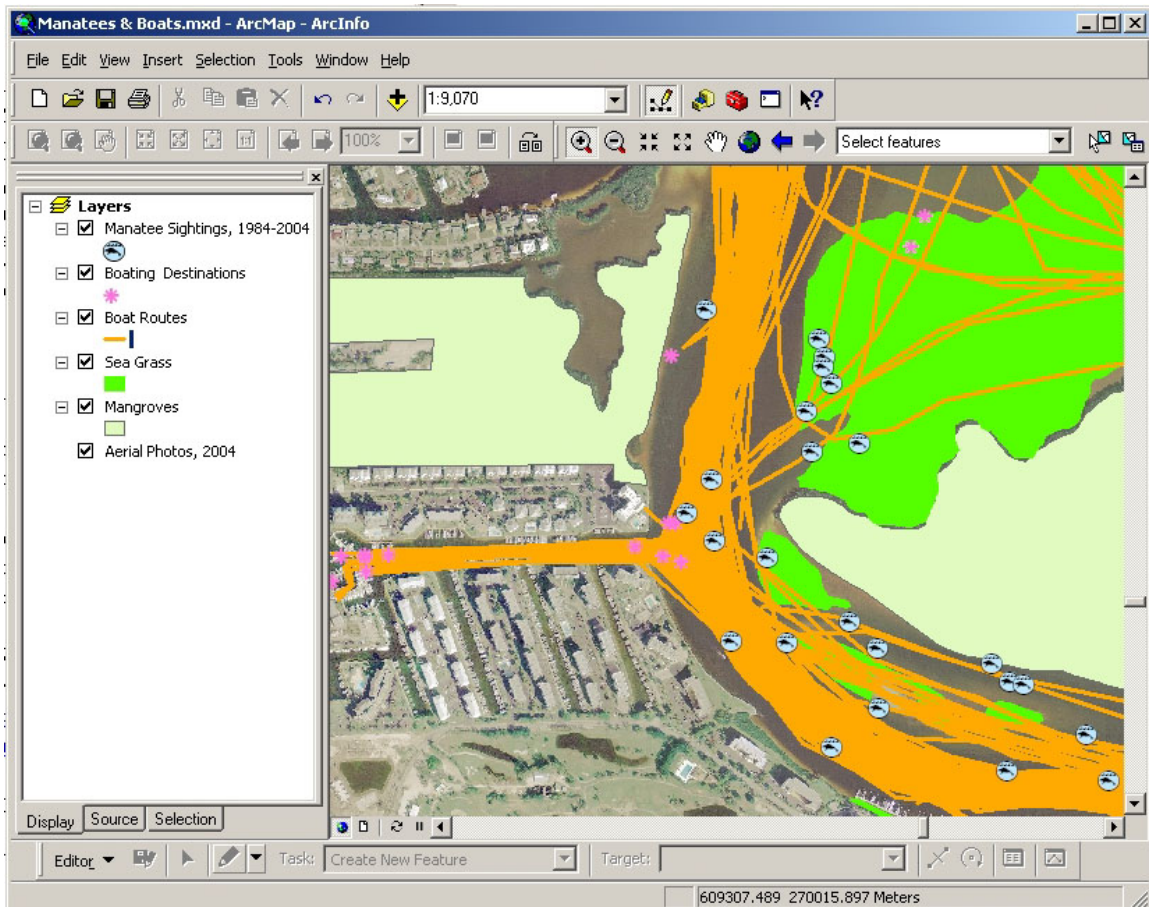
Manatees & Boats.mxd - ArcMap - ArcInfo

File Edit View Insert Selection Tools Window Help

1:9,070

100%

Select features

Layers
Manatee Sightings, 1984-2004
Boating Destinations
Boat Routes
Sea Grass
Mangroves
Aerial Photos, 2004

Display Source Selection

Editor Task: Create New Feature Target:

609307.489 270015.897 Meters